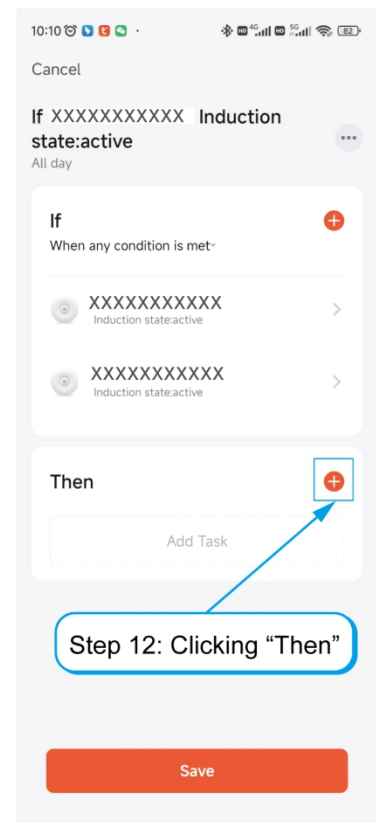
10:10 82

Cancel

If XXXXXXXXXXX Induction state:active
All day

If
When any condition is met

XXXXXXXXXXX
Induction state:active

XXXXXXXXXXX
Induction state:active

Then

Add Task

Step 12: Clicking “Then”

Save